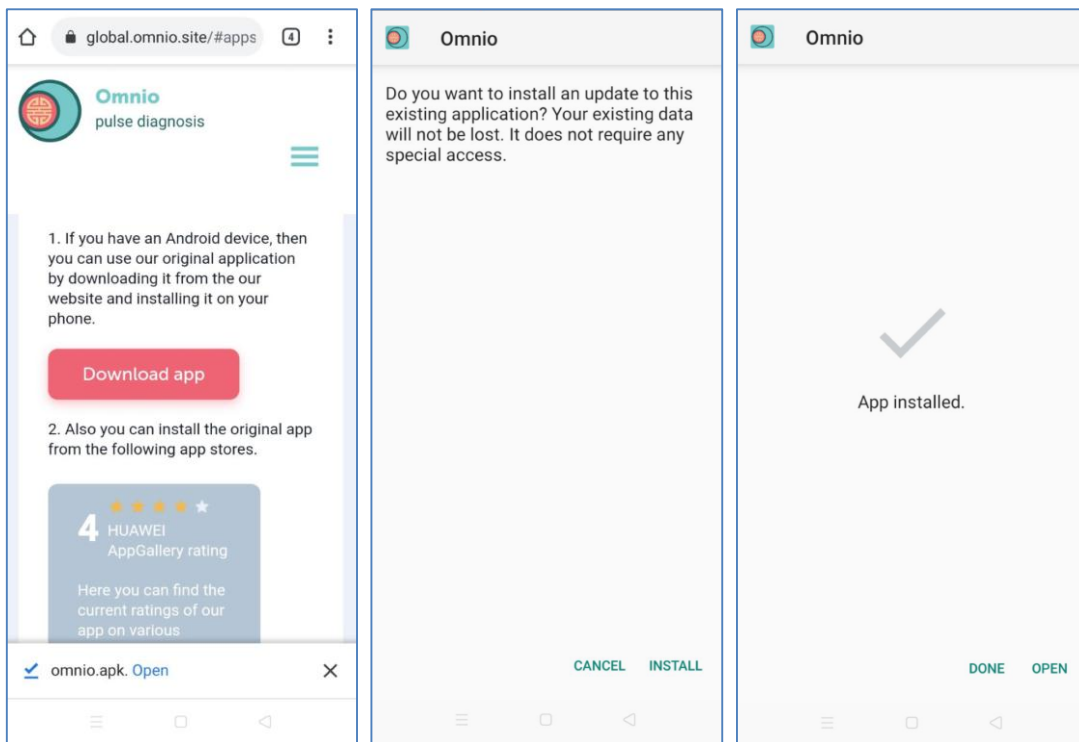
global.omnio.site/#apps

4

Omnio
pulse diagnosis

1. If you have an Android device, then you can use our original application by downloading it from the our website and installing it on your phone.

Download app

2. Also you can install the original app from the following app stores.

4 HUAWEI AppGallery rating

Here you can find the current ratings of our app on various

omnio.apk. Open

Omnio

Do you want to install an update to this existing application? Your existing data will not be lost. It does not require any special access.

CANCEL INSTALL

Omnio

App installed.

DONE OPEN